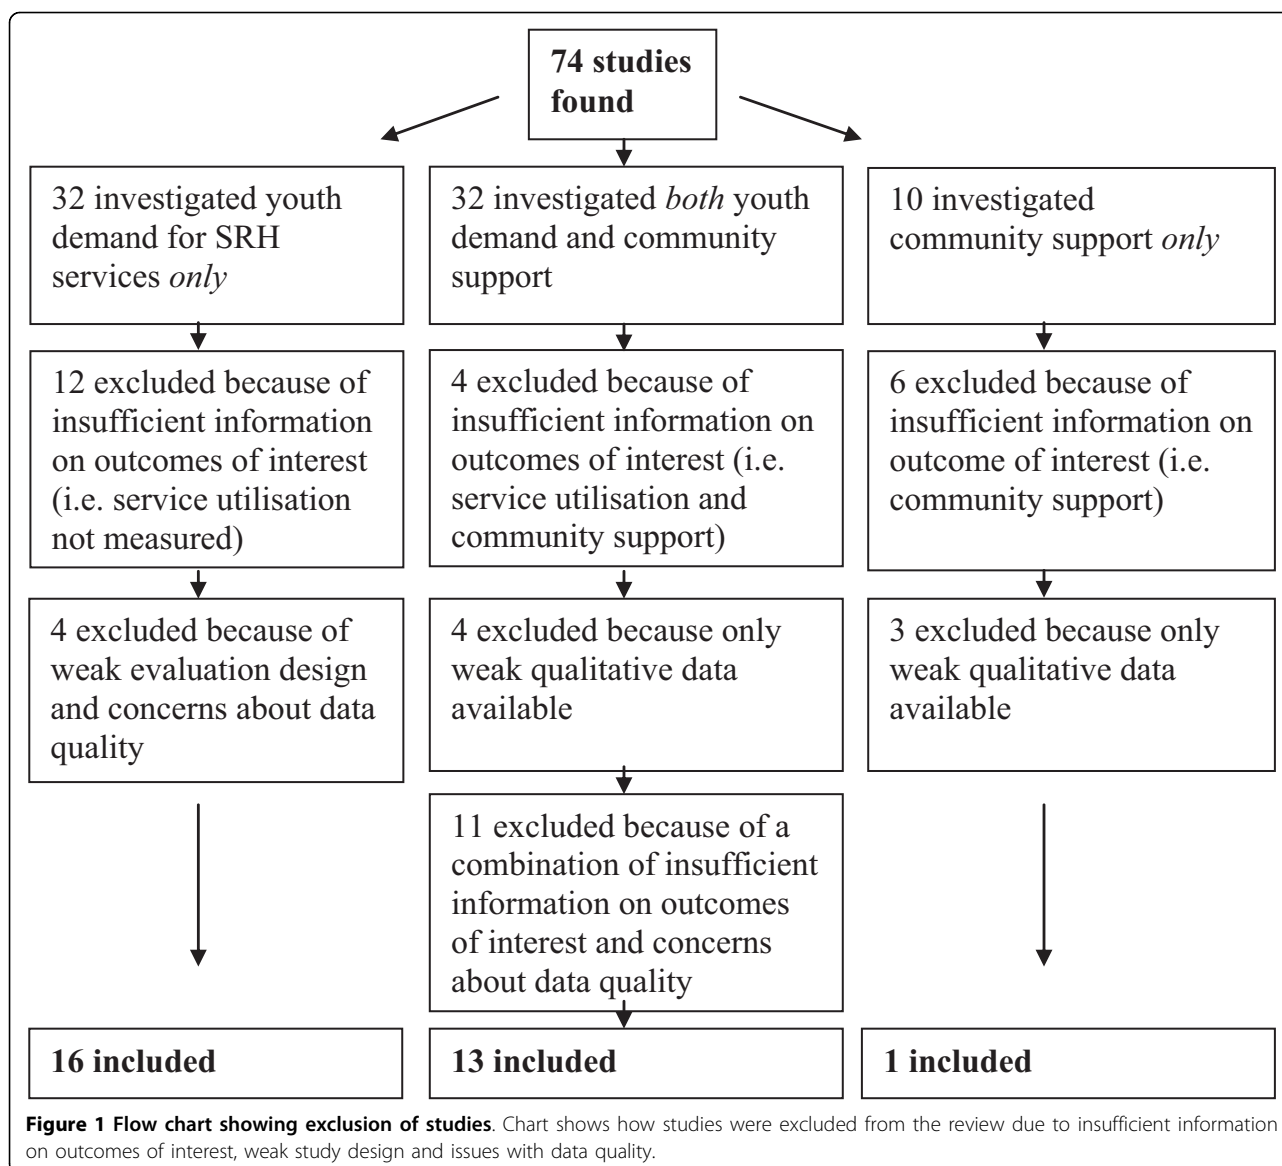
**74 studies found**

32 investigated youth demand for SRH services *only*

12 excluded because of insufficient information on outcomes of interest (i.e. service utilisation not measured)

4 excluded because of weak evaluation design and concerns about data quality

**16 included**

32 investigated *both* youth demand and community support

4 excluded because of insufficient information on outcomes of interest (i.e. service utilisation and community support)

4 excluded because only weak qualitative data available

11 excluded because of a combination of insufficient information on outcomes of interest and concerns about data quality

**13 included**

10 investigated community support *only*

6 excluded because of insufficient information on outcome of interest (i.e. community support)

3 excluded because only weak qualitative data available

**1 included**

**Figure 1 Flow chart showing exclusion of studies**. Chart shows how studies were excluded from the review due to insufficient information on outcomes of interest, weak study design and issues with data quality.